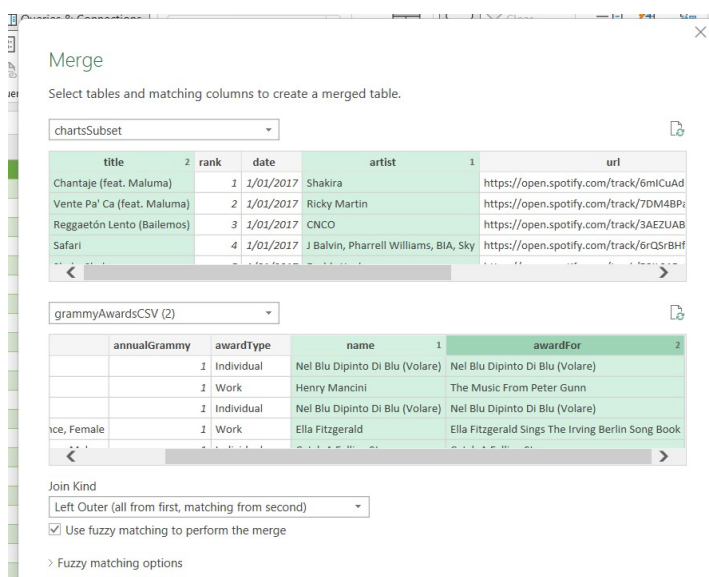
Queries & Connections

Merge

Select tables and matching columns to create a merged table.

chartsSubset

| title 2 | rank | date | artist 1 | url |
|---|---|---|---|---|
| Chantaje (feat. Maluma) | 1 | 1/01/2017 | Shakira | https://open.spotify.com/track/6mICuAd |
| Vente Pa' Ca (feat. Maluma) | 2 | 1/01/2017 | Ricky Martin | https://open.spotify.com/track/7DM4BPa |
| Reggaetón Lento (Bailemos) | 3 | 1/01/2017 | CNCO | https://open.spotify.com/track/3AEZUAB |
| Safari | 4 | 1/01/2017 | J Balvin, Pharrell Williams, BIA, Sky | https://open.spotify.com/track/6rQSrBHf |

grammyAwardsCSV (2)

| | annualGrammy | awardType | name 1 | awardFor 2 |
|---|---|---|---|---|
| | 1 | Individual | Nel Blu Dipinto Di Blu (Volare) | Nel Blu Dipinto Di Blu (Volare) |
| | 1 | Work | Henry Mancini | The Music From Peter Gunn |
| | 1 | Individual | Nel Blu Dipinto Di Blu (Volare) | Nel Blu Dipinto Di Blu (Volare) |
| nce, Female | 1 | Work | Ella Fitzgerald | Ella Fitzgerald Sings The Irving Berlin Song Book |

Join Kind

Left Outer (all from first, matching from second)

Use fuzzy matching to perform the merge

Fuzzy matching options